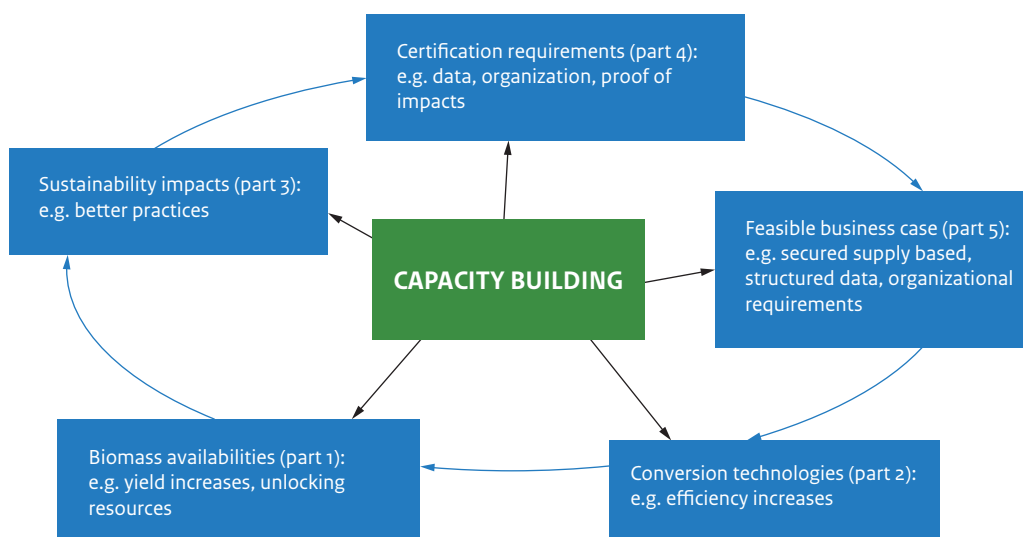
Certification requirements (part 4): e.g. data, organization, proof of impacts

Sustainability impacts (part 3): e.g. better practices

CAPACITY BUILDING

Feasible business case (part 5): e.g. secured supply based, structured data, organizational requirements

Biomass availabilities (part 1): e.g. yield increases, unlocking resources

Conversion technologies (part 2): e.g. efficiency increases